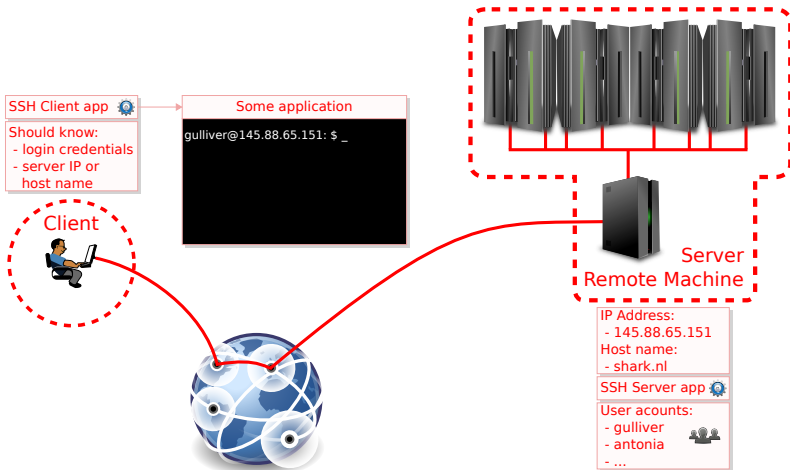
SSH Client app

Should know:
- login credentials
- server IP or
host name

Some application

gulliver@145.88.65.151: $ _

Client

Server
Remote Machine

IP Address:
- 145.88.65.151
Host name:
- shark.nl

SSH Server app

User acounts:
- gulliver
- antonia
- ...